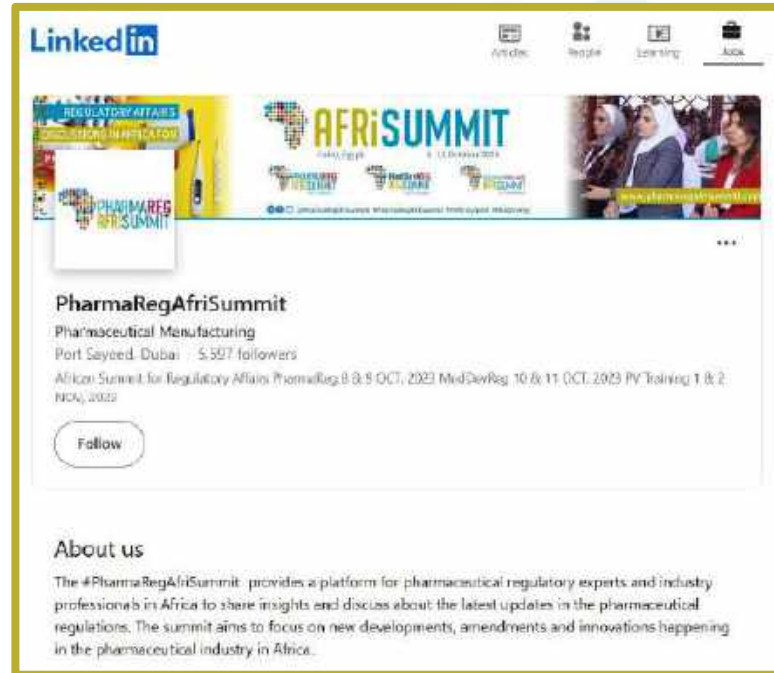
Linkedin

Articles People Learning Jobs

REGULATORY AFFAIRS DISCUSSIONS IN AFRICA ON

AFRiSUMMIT

Cairo, Egypt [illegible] October 2023

PHARMAREG AFRISUMMIT

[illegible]

www.pharmaregafrisummit.com

...

PharmaRegAfriSummit

Pharmaceutical Manufacturing

Port Sayeed, Dubai · 5,597 followers

African Summit for Regulatory Affairs PharmaReg 8 & 9 OCT. 2023 MedDevReg 10 & 11 OCT. 2023 PV Training 1 & 2 NOV, 2023

Follow

About us

The #PharmaRegAfriSummit provides a platform for pharmaceutical regulatory experts and industry professionals in Africa to share insights and discuss about the latest updates in the pharmaceutical regulations. The summit aims to focus on new developments, amendments and innovations happening in the pharmaceutical industry in Africa.